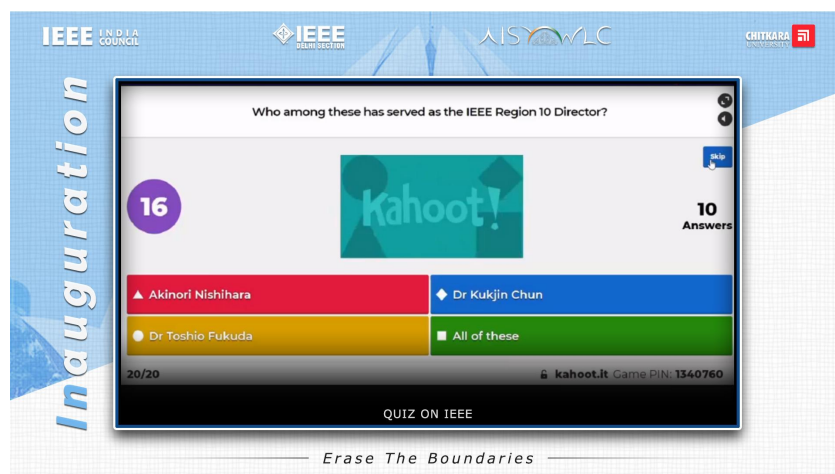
IEEE INDIA COUNCIL

IEEE DELHI SECTION

AISYWLC

CHITKARA UNIVERSITY

Inauguration

Who among these has served as the IEEE Region 10 Director?

Skip

16

Kahoot!

10 Answers

Akinori Nishihara

Dr Kukjin Chun

Dr Toshio Fukuda

All of these

20/20

kahoot.it Game PIN: 1340760

QUIZ ON IEEE

Erase The Boundaries